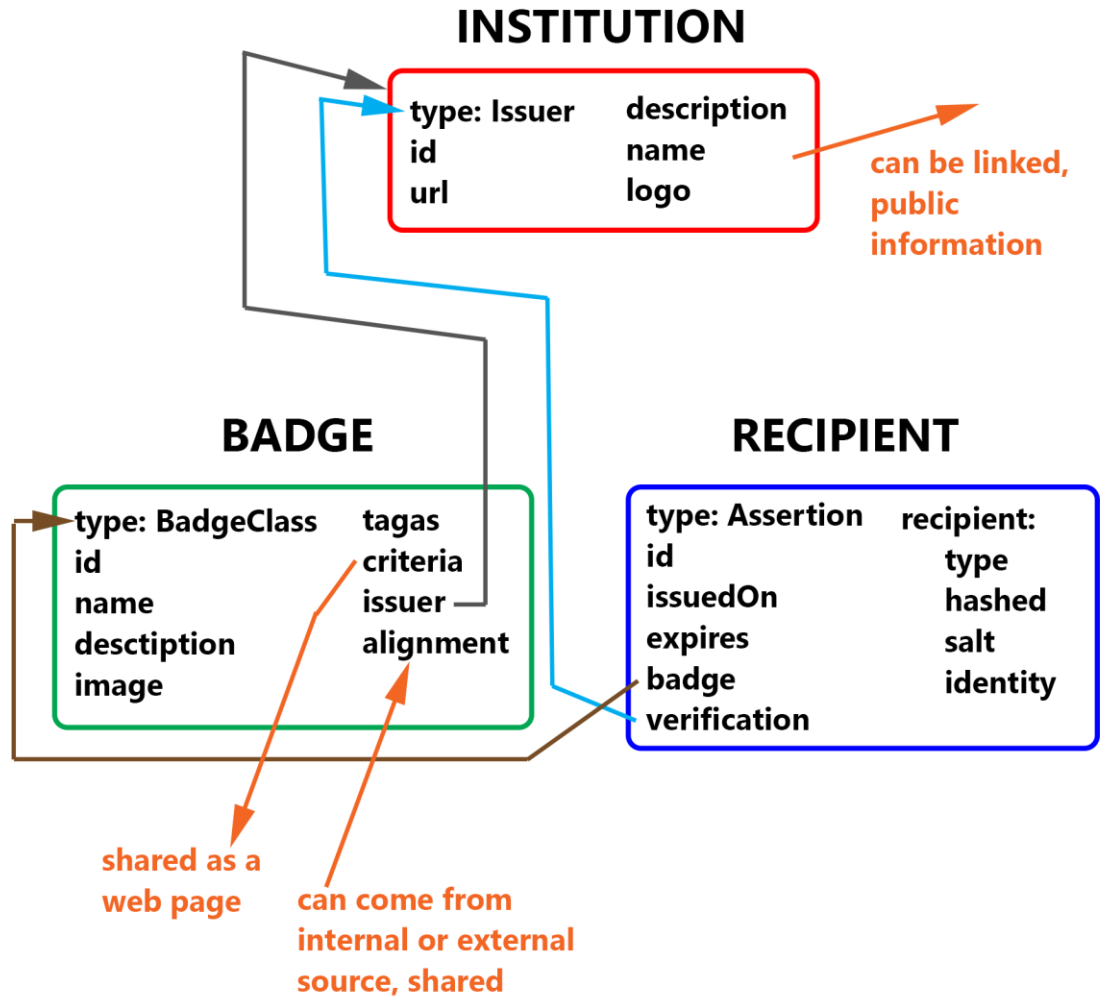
INSTITUTION

type: Issuer
id
url

description
name
logo

can be linked, public information

BADGE

type: BadgeClass
id
name
desctiption
image

tagas
criteria
issuer
alignment

RECIPIENT

type: Assertion
id
issuedOn
expires
badge
verification

recipient:
type
hashed
salt
identity

shared as a web page

can come from internal or external source, shared